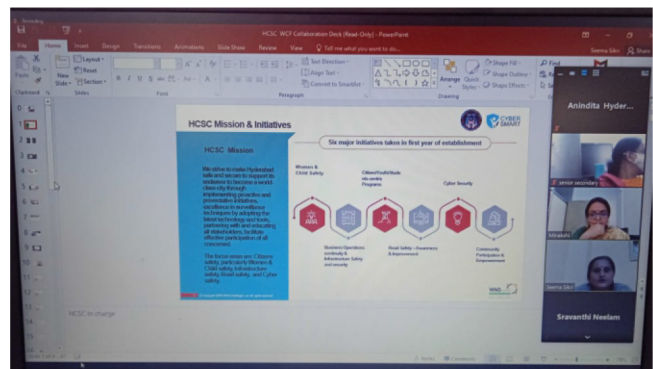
HCSC WCF Collaboration Deck [Read-Only] - PowerPoint

File Home Insert Design Transitions Animations Slide Show Review View Tell me what you want to do...

Layout
Reset
Section
New Slide
Paste
Clipboard Slides Font Paragraph Drawing

Text Direction
Align Text
Convert to SmartArt

Arrange Quick Styles

Shape Fill
Shape Outline
Shape Effects

Find

HCSC Mission & Initiatives

CYBER SMART

Six major initiatives taken in first year of establishment

HCSC Mission

We strive to make Hyderabad safe and secure to support its evolution to become a world-class city through implementing proactive and preventative initiatives, excellence in surveillance techniques by adopting the latest technology and tools, partnering with and educating all stakeholders, facilitate effective participation of all concerned.

The focus areas are: Citizen safety, particularly Women & Child safety, Infrastructure safety, Road safety, and Cyber safety.

Women & Child Safety

Citizen/Youth/Stude nts centric Programs

Cyber Security

Business Operations continuity & Infrastructure Safety and security

Road Safety – Awareness & Improvement

Community Participation & Empowerment

HCSC in charge

Anindita Hyder...

senior secretary

Sravanthi Neelam